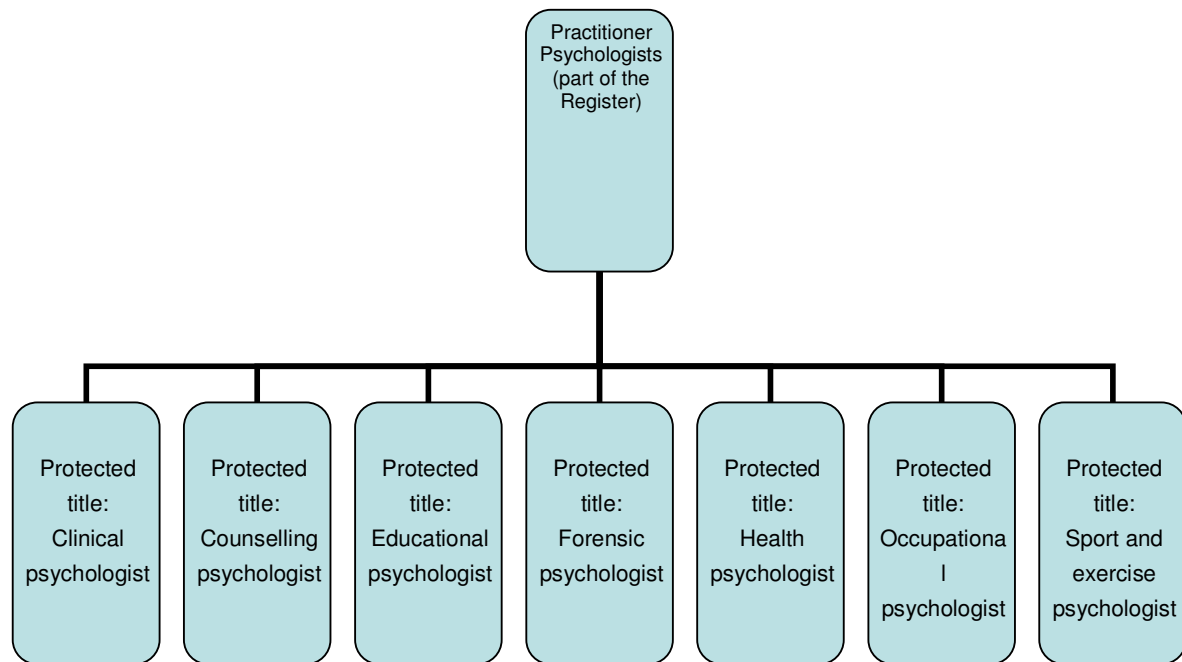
Practitioner Psychologists (part of the Register)

Protected title: Clinical psychologist

Protected title: Counselling psychologist

Protected title: Educational psychologist

Protected title: Forensic psychologist

Protected title: Health psychologist

Protected title: Occupationa l psychologist

Protected title: Sport and exercise psychologist